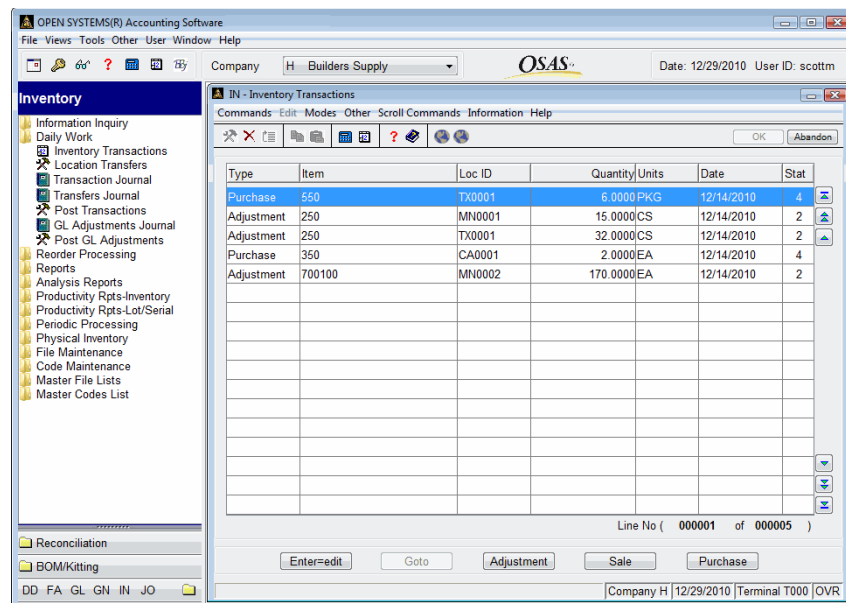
OPEN SYSTEMS(R) Accounting Software
File Views Tools Other User Window Help
Company H Builders Supply
OSAS
Date: 12/29/2010 User ID: scottm

Inventory
Information Inquiry
Daily Work
Inventory Transactions
Location Transfers
Transaction Journal
Transfers Journal
Post Transactions
GL Adjustments Journal
Post GL Adjustments
Reorder Processing
Reports
Analysis Reports
Productivity Rpts-Inventory
Productivity Rpts-Lot/Serial
Periodic Processing
Physical Inventory
File Maintenance
Code Maintenance
Master File Lists
Master Codes List

Reconciliation
BOM/Kitting
DD FA GL GN IN JO

IN - Inventory Transactions
Commands Edit Modes Other Scroll Commands Information Help
OK Abandon

| Type | Item | Loc ID | Quantity | Units | Date | Stat |
|---|---|---|---|---|---|---|
| Purchase | 550 | TX0001 | 6.0000 | PKG | 12/14/2010 | 4 |
| Adjustment | 250 | MN0001 | 15.0000 | CS | 12/14/2010 | 2 |
| Adjustment | 250 | TX0001 | 32.0000 | CS | 12/14/2010 | 2 |
| Purchase | 350 | CA0001 | 2.0000 | EA | 12/14/2010 | 4 |
| Adjustment | 700100 | MN0002 | 170.0000 | EA | 12/14/2010 | 2 |

Line No ( 000001 of 000005 )

Enter=edit Goto Adjustment Sale Purchase

Company H 12/29/2010 Terminal T000 OVR